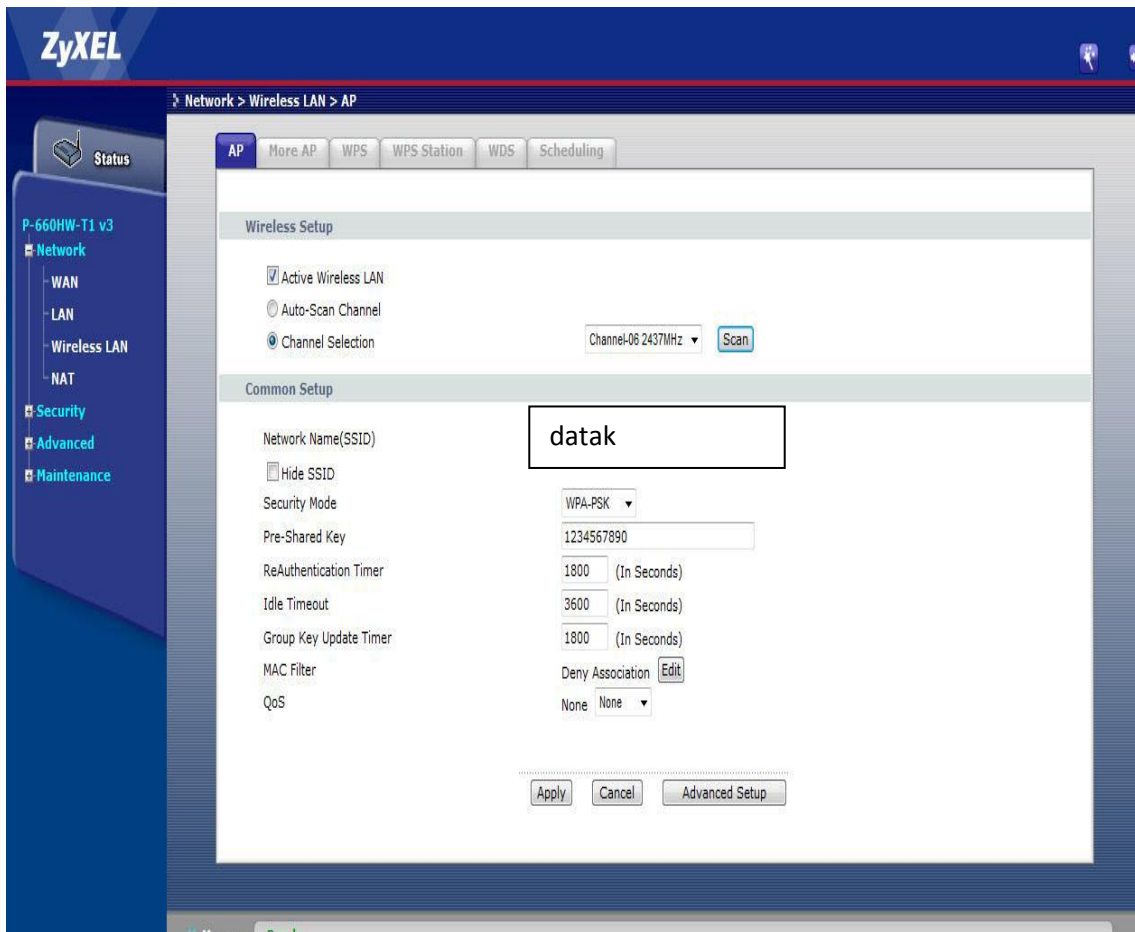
ZyXEL

> Network > Wireless LAN > AP

Status

AP | More AP | WPS | WPS Station | WDS | Scheduling

P-660HW-T1 v3
Network
WAN
LAN
Wireless LAN
NAT
Security
Advanced
Maintenance

Wireless Setup

Active Wireless LAN
Auto-Scan Channel
Channel Selection Channel-06 2437MHz Scan

Common Setup

Network Name(SSID) datak
Hide SSID
Security Mode WPA-PSK
Pre-Shared Key 1234567890
ReAuthentication Timer 1800 (In Seconds)
Idle Timeout 3600 (In Seconds)
Group Key Update Timer 1800 (In Seconds)
MAC Filter Deny Association Edit
QoS None None

Apply Cancel Advanced Setup